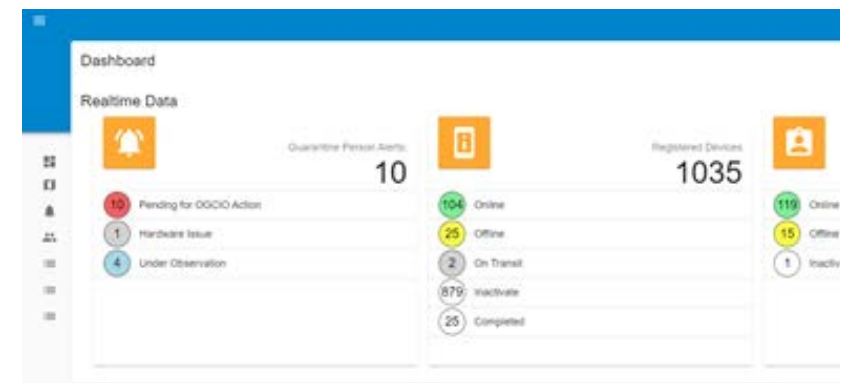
Dashboard

Realtime Data

Quarantine Person Alerts

10

10 Pending for OGCIO Action

1 Hardware Issue

4 Under Observation

Registered Devices

1035

104 Online

25 Offline

2 On Transit

879 Inactivate

25 Completed

119 Online

15 Offline

1 Inactiv